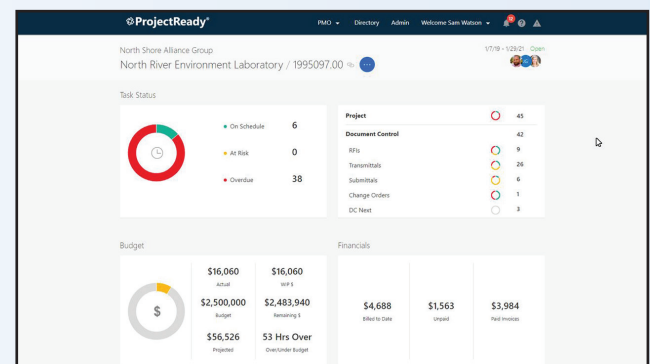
ProjectReady®

PMO Directory Admin Welcome Sam Watson

North Shore Alliance Group
North River Environment Laboratory / 1995097.00

1/7/19 - 1/29/21 Open

Task Status

On Schedule 6
At Risk 0
Overdue 38

| | |
|---|---|
| Project | 45 |
| Document Control | 42 |
| RFIs | 9 |
| Transmittals | 26 |
| Submittals | 6 |
| Change Orders | 1 |
| DC Next | 3 |

Budget

$
$16,060 Actual
$16,060 WIP $
$2,500,000 Budget
$2,483,940 Remaining $
$56,526 Projected
53 Hrs Over Over/Under Budget

Financials

$4,688 Billed to Date
$1,563 Unpaid
$3,984 Paid Invoices